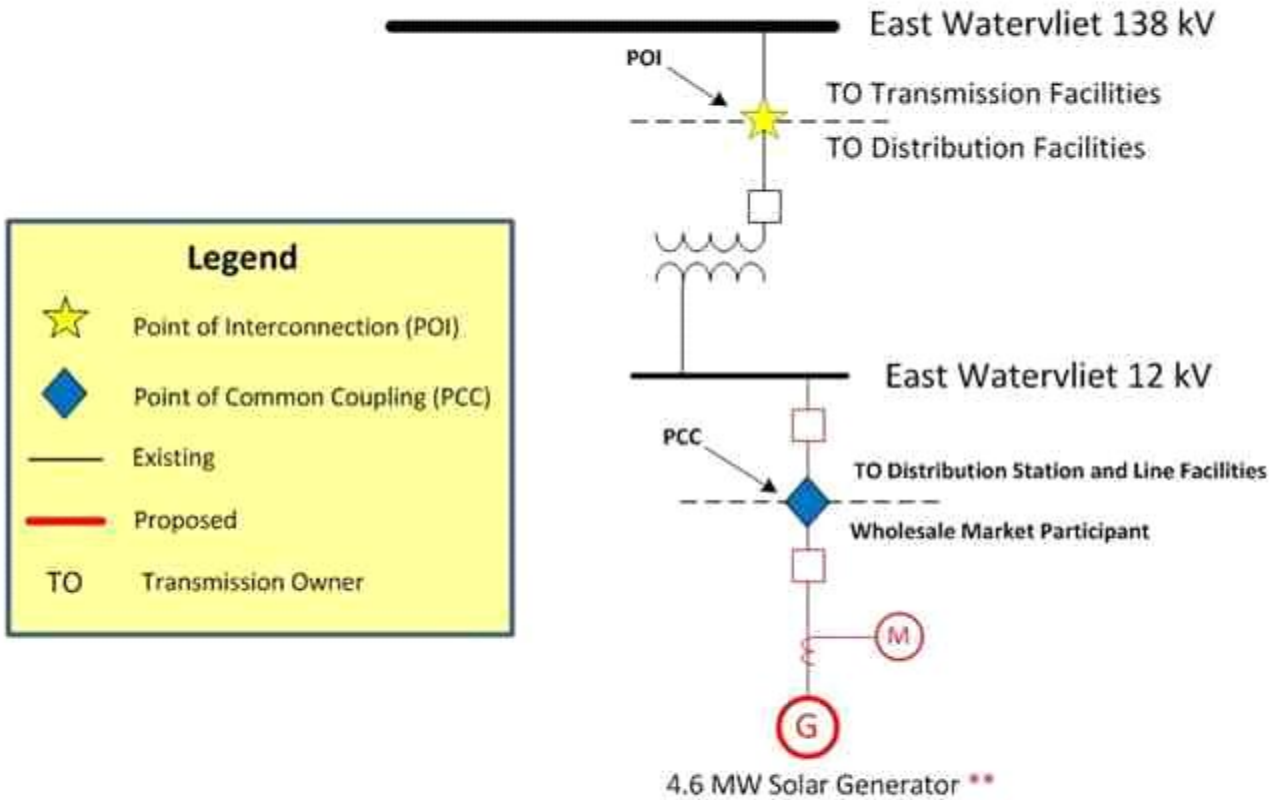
East Watervliet 138 kV

POI

TO Transmission Facilities

TO Distribution Facilities

Legend

Point of Interconnection (POI)

Point of Common Coupling (PCC)

Existing

Proposed

TO Transmission Owner

East Watervliet 12 kV

PCC

TO Distribution Station and Line Facilities

Wholesale Market Participant

M

G

4.6 MW Solar Generator **